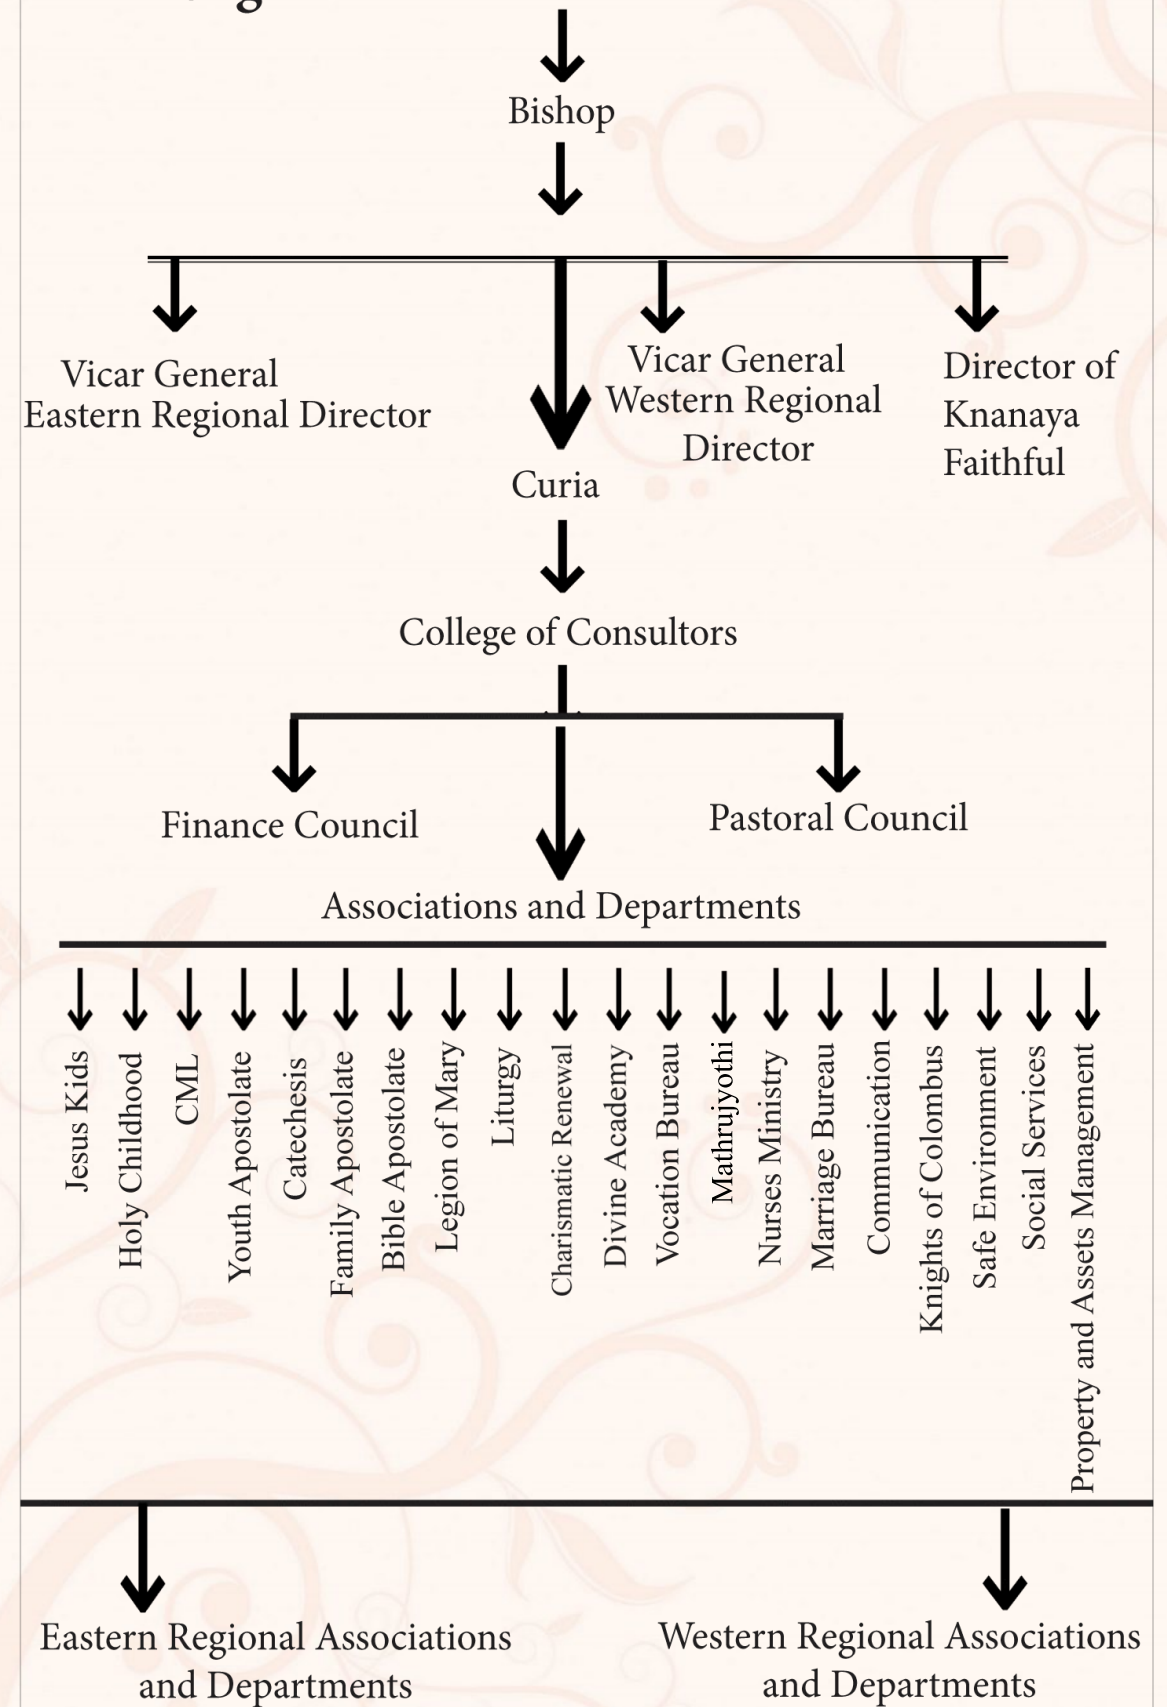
Bishop

Vicar General
Eastern Regional Director

Curia

Vicar General
Western Regional
Director

Director of
Knanaya
Faithful

College of Consultors

Finance Council

Pastoral Council

Associations and Departments

Jesus Kids
Holy Childhood
CML
Youth Apostolate
Catechesis
Family Apostolate
Bible Apostolate
Legion of Mary
Liturgy
Charismatic Renewal
Divine Academy
Vocation Bureau
Mathrujyothi
Nurses Ministry
Marriage Bureau
Communication
Knights of Colombus
Safe Environment
Social Services
Property and Assets Management

Eastern Regional Associations
and Departments

Western Regional Associations
and Departments